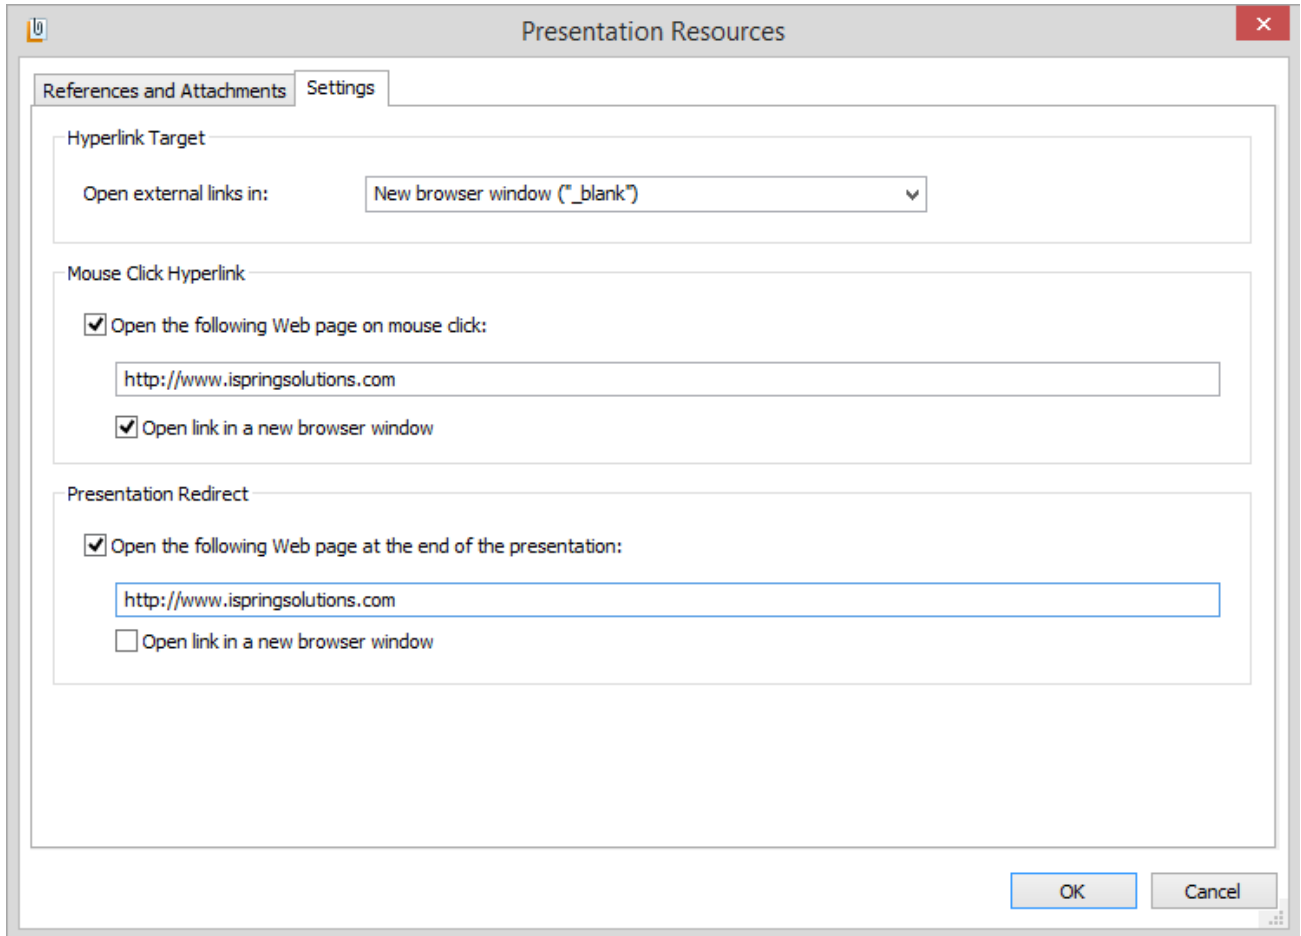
Presentation Resources

References and Attachments | Settings

Hyperlink Target

Open external links in: New browser window ("_blank")

Mouse Click Hyperlink

Open the following Web page on mouse click:

http://www.ispringsolutions.com

Open link in a new browser window

Presentation Redirect

Open the following Web page at the end of the presentation:

http://www.ispringsolutions.com

Open link in a new browser window

OK

Cancel